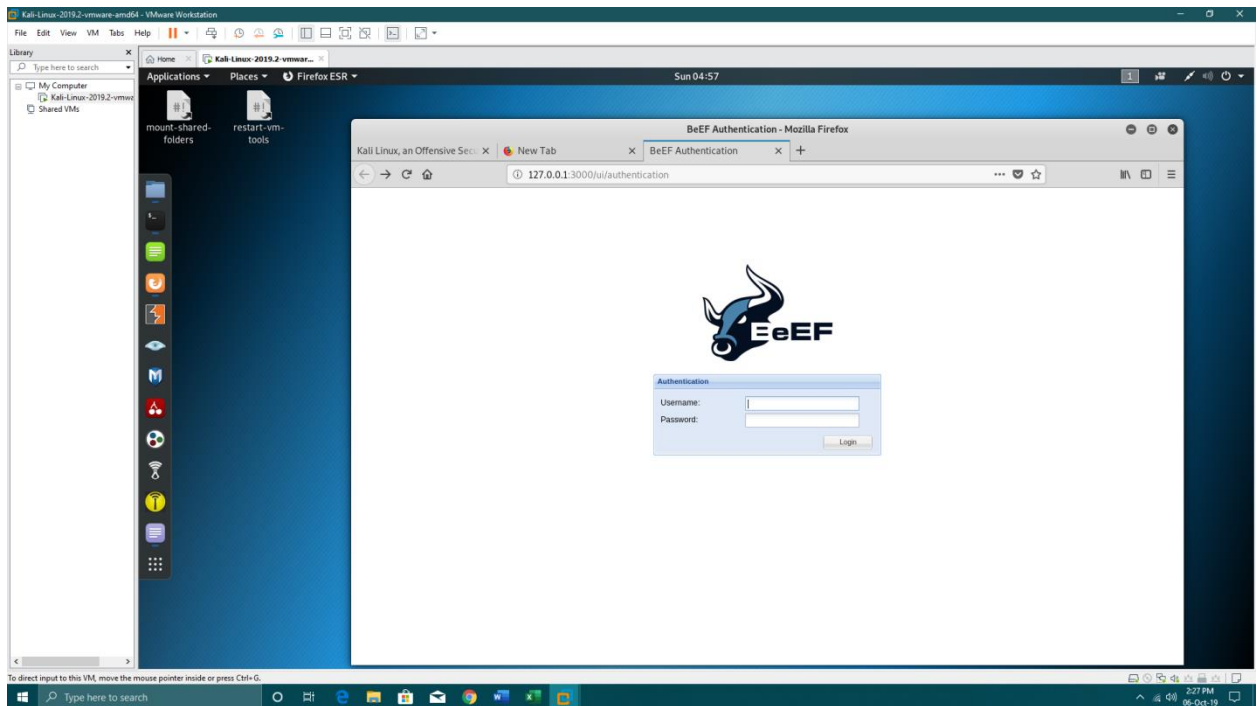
Kali-Linux-2019.2-vmware-amd64 - VMware Workstation

File Edit View VM Tabs Help

Library

Type here to search

My Computer
Kali-Linux-2019.2-vmwa
Shared VMs

Home
Kali-Linux-2019.2-vmwar...

Applications ▾ Places ▾ Firefox ESR ▾ Sun 04:57

1

mount-shared-folders
restart-vm-tools

BeEF Authentication - Mozilla Firefox

Kali Linux, an Offensive Sec
New Tab
BeEF Authentication

127.0.0.1:3000/ui/authentication

BeEF

Authentication

Username:
Password:

Login

To direct input to this VM, move the mouse pointer inside or press Ctrl+G.

Type here to search

2:27 PM
06-Oct-19